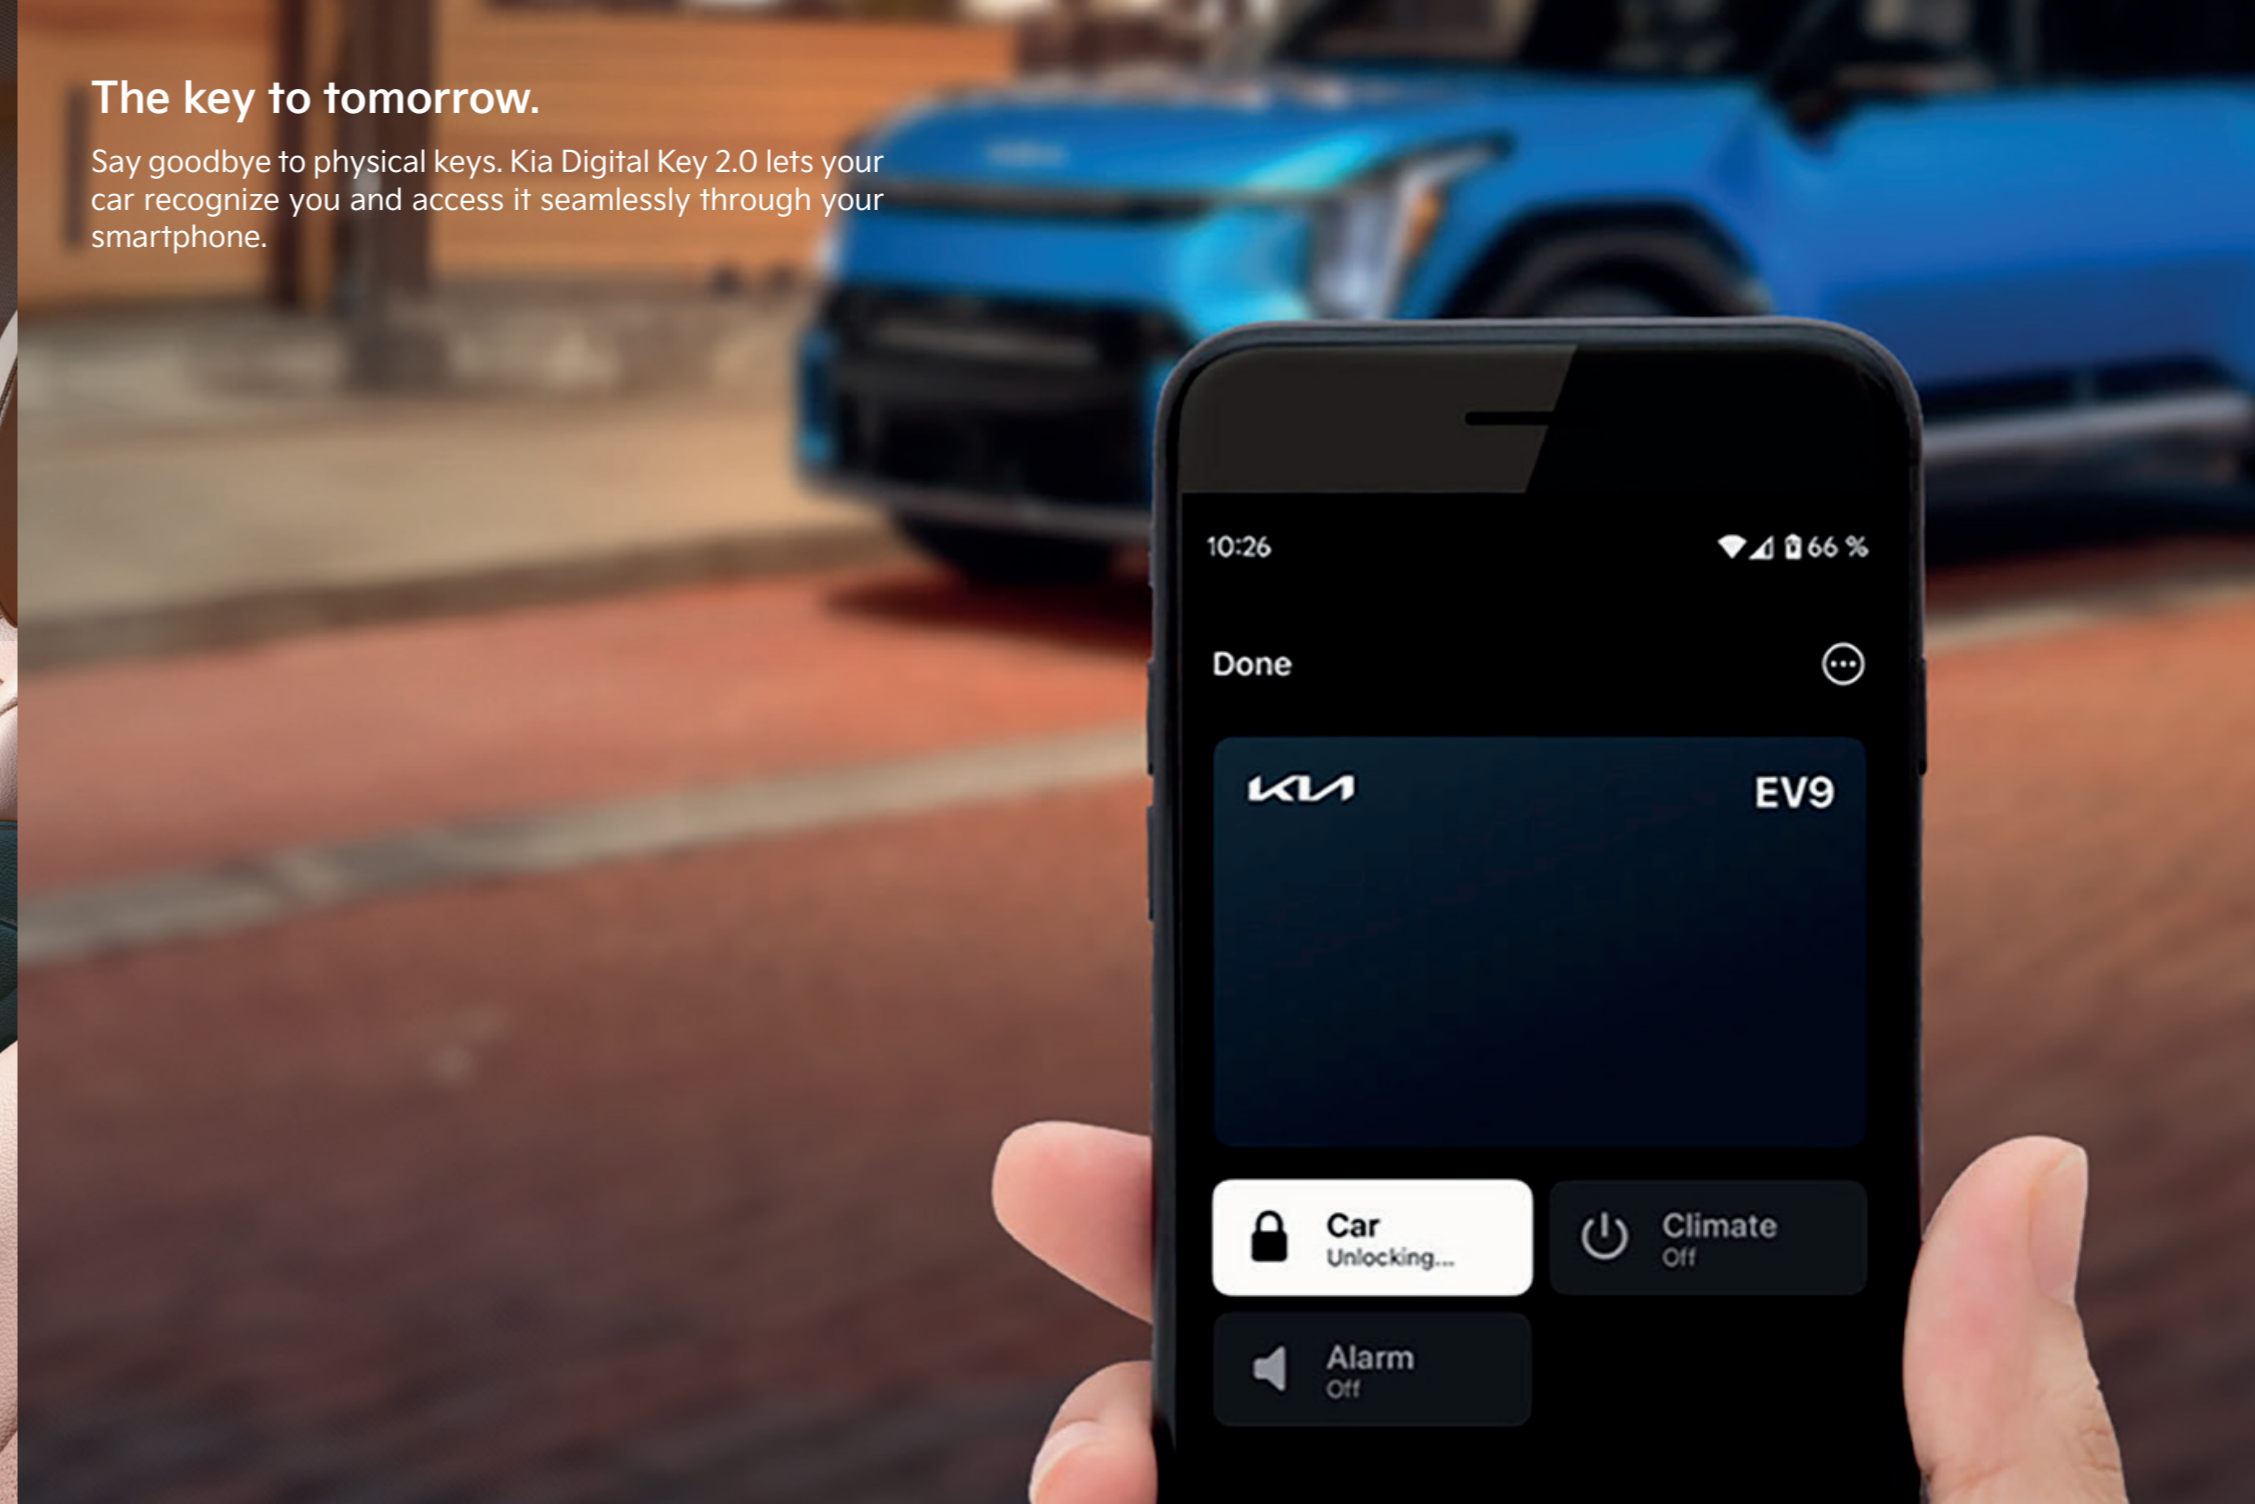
The key to tomorrow.

Say goodbye to physical keys. Kia Digital Key 2.0 lets your car recognize you and access it seamlessly through your smartphone.

10:26

66 %

Done

KIA

EV9

Car
Unlocking...

Climate
Off

Alarm
Off